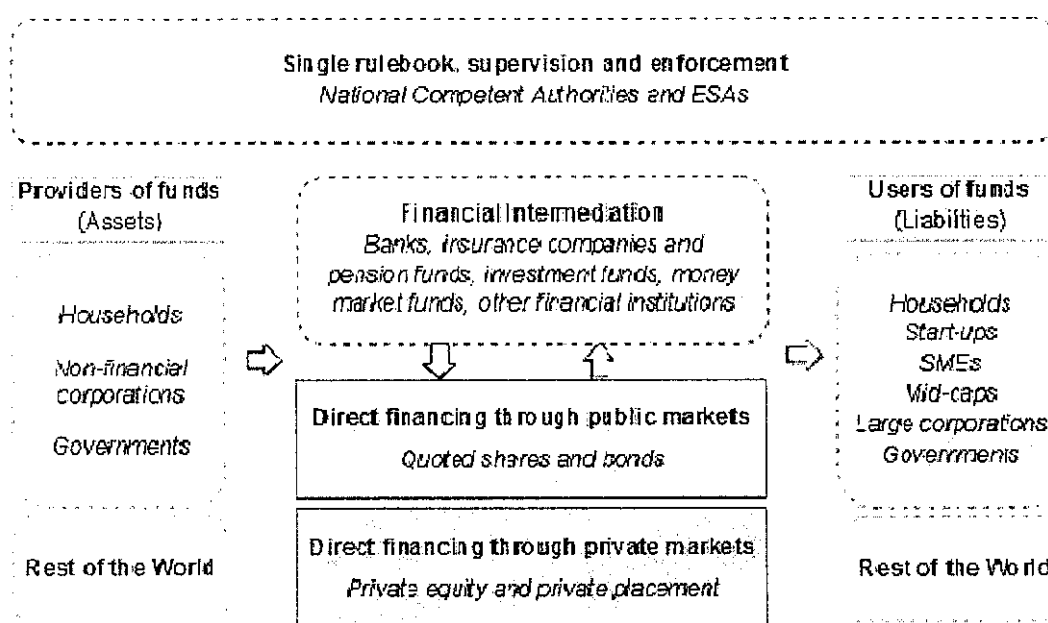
Single rulebook, supervision and enforcement
National Competent Authorities and ESAs

Providers of funds
(Assets)

Households

Non-financial corporations

Governments

Rest of the World

Financial Intermediation
Banks, insurance companies and pension funds, investment funds, money market funds, other financial institutions

Direct financing through public markets
Quoted shares and bonds

Direct financing through private markets
Private equity and private placement

Users of funds
(Liabilties)

Households
Start-ups
SMEs
Mid-caps
Large corporations
Governments

Rest of the World